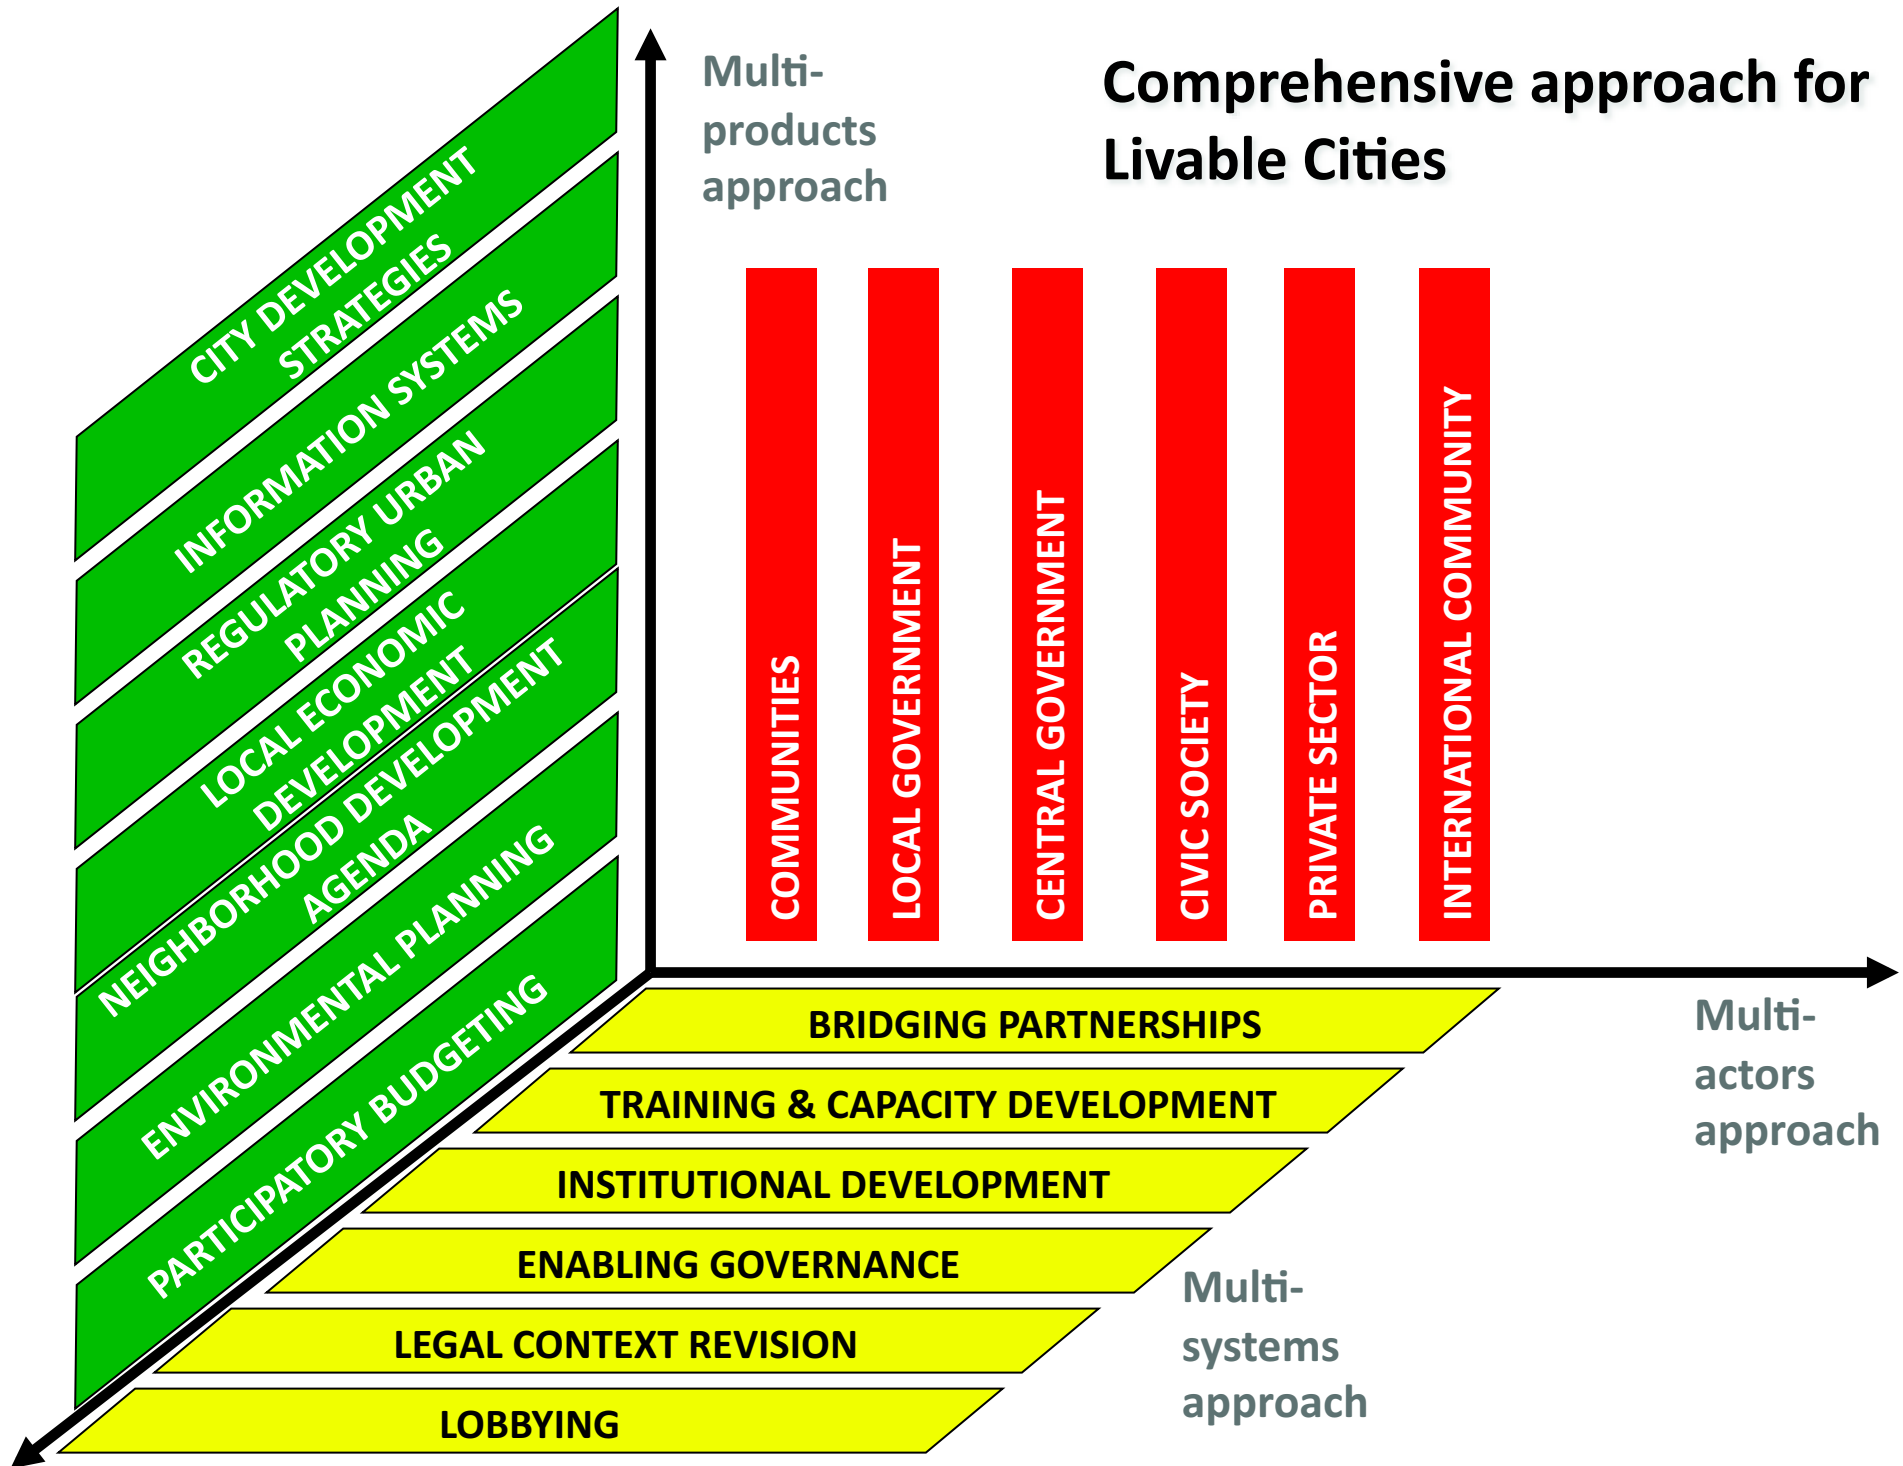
Comprehensive approach for Livable Cities

Multi-products approach

CITY DEVELOPMENT STRATEGIES
INFORMATION SYSTEMS
REGULATORY URBAN PLANNING
LOCAL ECONOMIC DEVELOPMENT
NEIGHBORHOOD DEVELOPMENT AGENDA
ENVIRONMENTAL PLANNING
PARTICIPATORY BUDGETING

COMMUNITIES
LOCAL GOVERNMENT
CENTRAL GOVERNMENT
CIVIC SOCIETY
PRIVATE SECTOR
INTERNATIONAL COMMUNITY

Multi-actors approach

BRIDGING PARTNERSHIPS
TRAINING & CAPACITY DEVELOPMENT
INSTITUTIONAL DEVELOPMENT
ENABLING GOVERNANCE
LEGAL CONTEXT REVISION
LOBBYING

Multi-systems approach